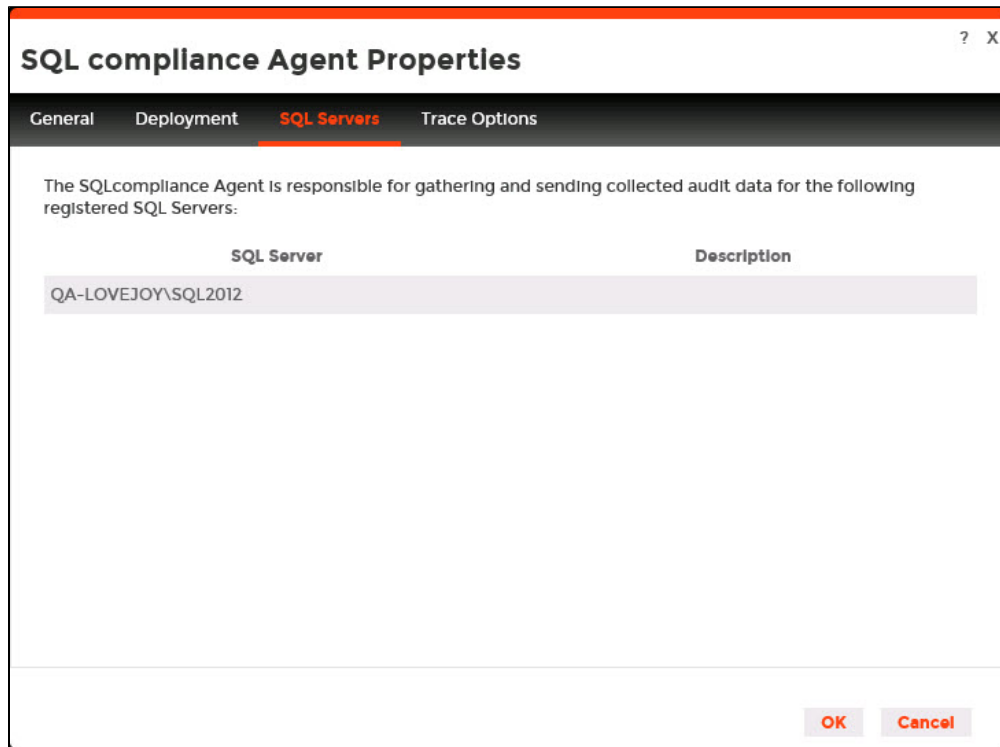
SQL compliance Agent Properties

? X

General Deployment SQL Servers Trace Options

The SQLcompliance Agent is responsible for gathering and sending collected audit data for the following registered SQL Servers:

| SQL Server | Description |
|---|---|
| QA-LOVEJOY\SQL2012 | |

OK Cancel